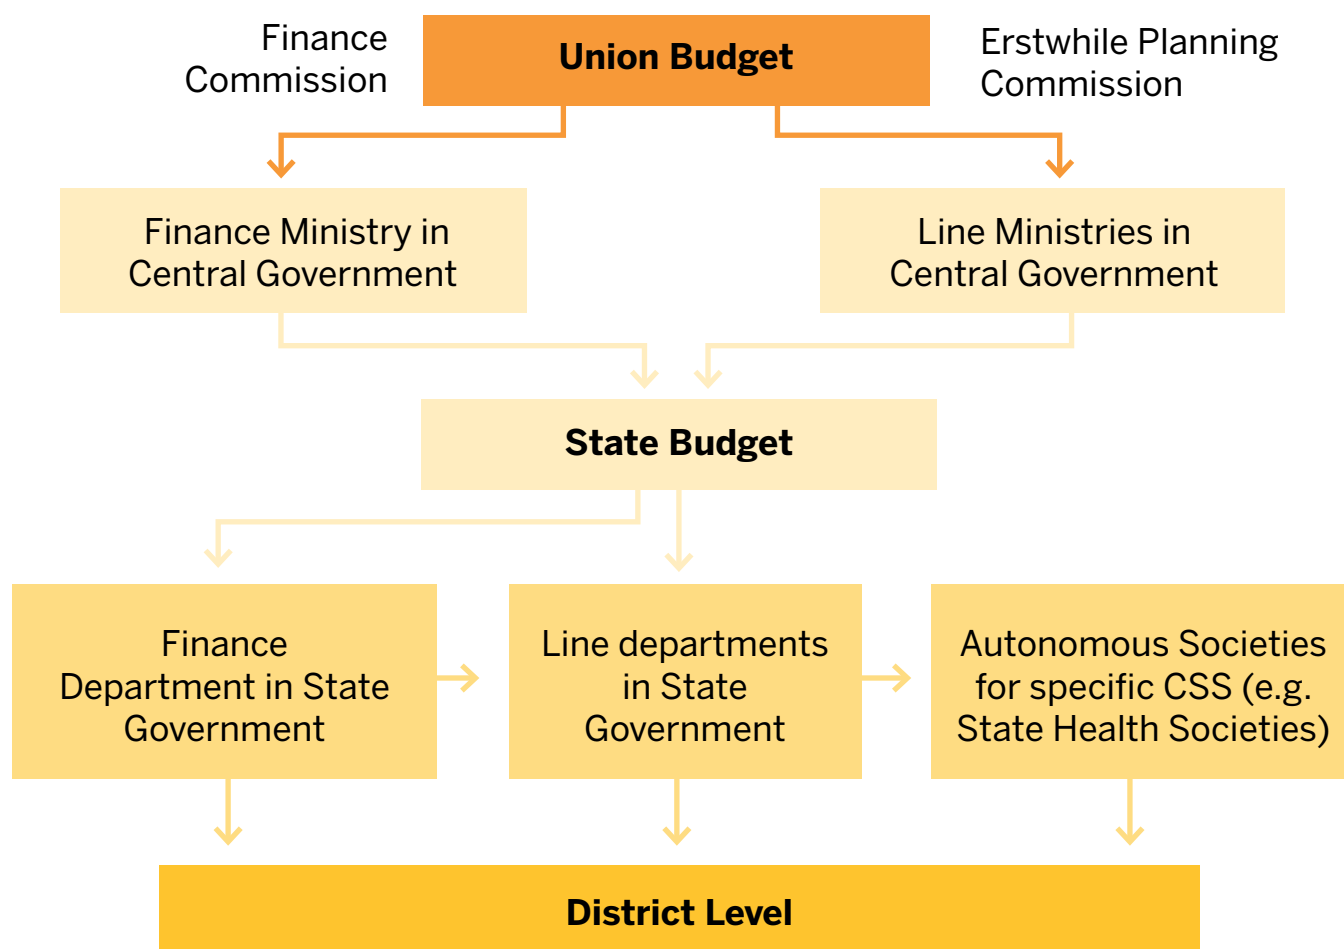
Finance Commission

Union Budget

Erstwhile Planning Commission

Finance Ministry in Central Government

Line Ministries in Central Government

State Budget

Finance Department in State Government

Line departments in State Government

Autonomous Societies for specific CSS (e.g. State Health Societies)

District Level